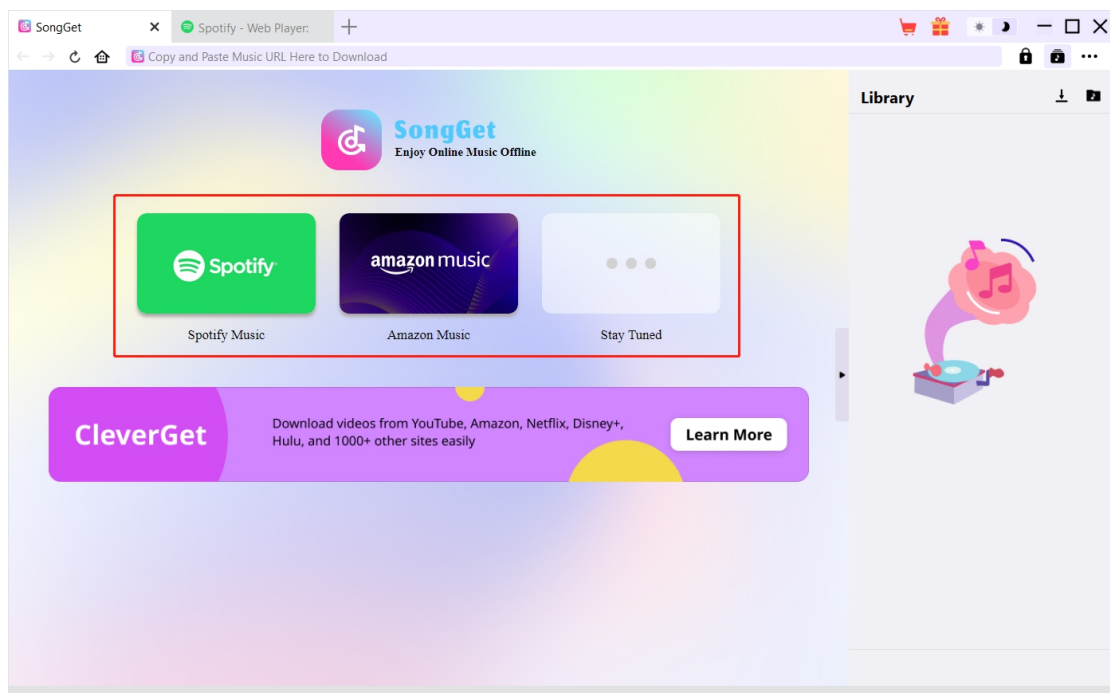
SongGet
Spotify - Web Player:
Copy and Paste Music URL Here to Download
Library
SongGet
Enjoy Online Music Offline
Spotify
Spotify Music
amazon music
Amazon Music
Stay Tuned
CleverGet
Download videos from YouTube, Amazon, Netflix, Disney+, Hulu, and 1000+ other sites easily
Learn More